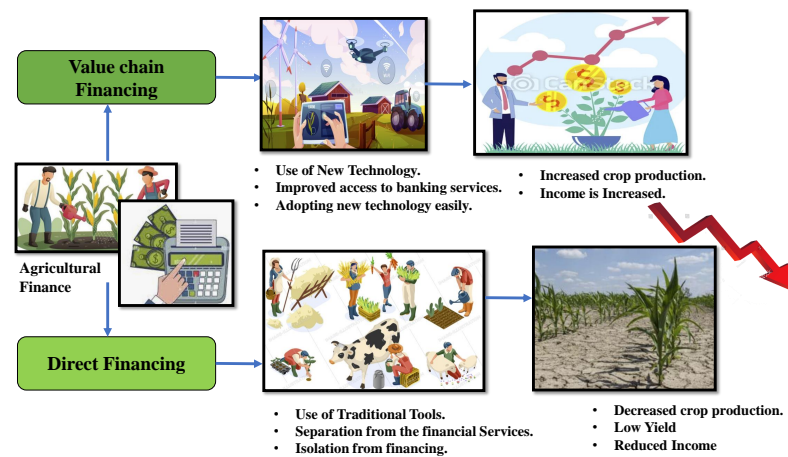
Value chain Financing

Use of New Technology.
Improved access to banking services.
Adopting new technology easily.

Increased crop production.
Income is Increased.

Agricultural Finance

Direct Financing

Use of Traditional Tools.
Separation from the financial Services.
Isolation from financing.

Decreased crop production.
Low Yield
Reduced Income